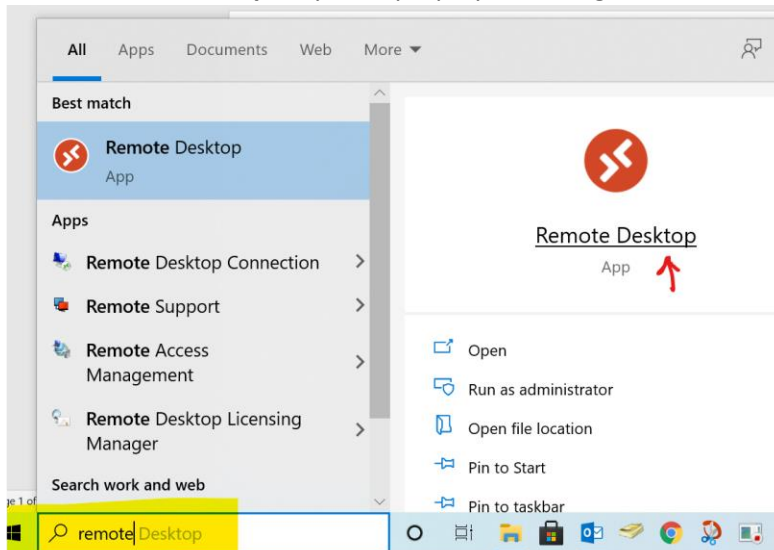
All Apps Documents Web More

Best match

Remote Desktop
App

Apps

Remote Desktop Connection

Remote Support

Remote Access Management

Remote Desktop Licensing Manager

Search work and web

Remote Desktop
App

Open

Run as administrator

Open file location

Pin to Start

Pin to taskbar

ge 1 of

remote Desktop